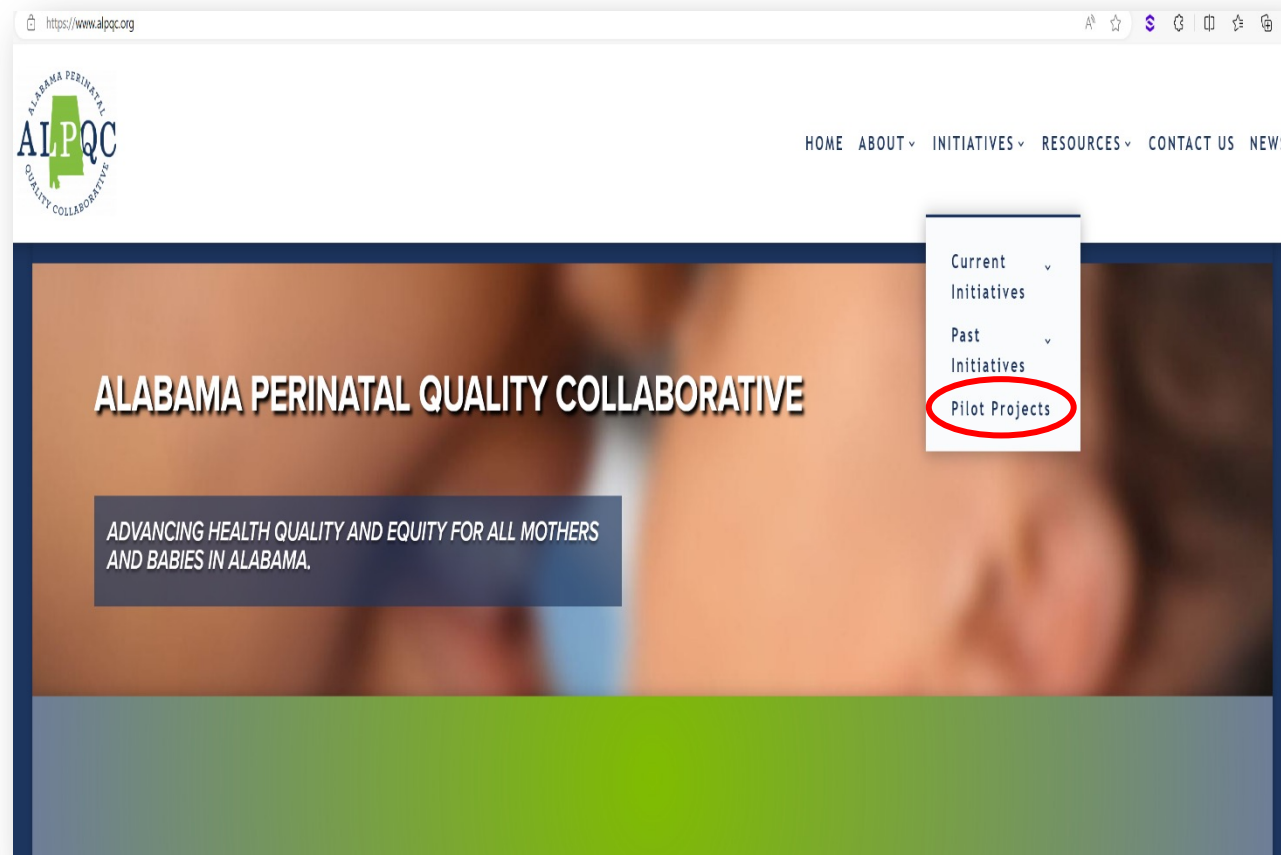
https://www.alpqc.org

ALABAMA PERINATAL
ALPQC
QUALITY COLLABORATIVE

HOME ABOUT INITIATIVES RESOURCES CONTACT US NEWS

Current Initiatives
Past Initiatives
Pilot Projects

ALABAMA PERINATAL QUALITY COLLABORATIVE

ADVANCING HEALTH QUALITY AND EQUITY FOR ALL MOTHERS AND BABIES IN ALABAMA.